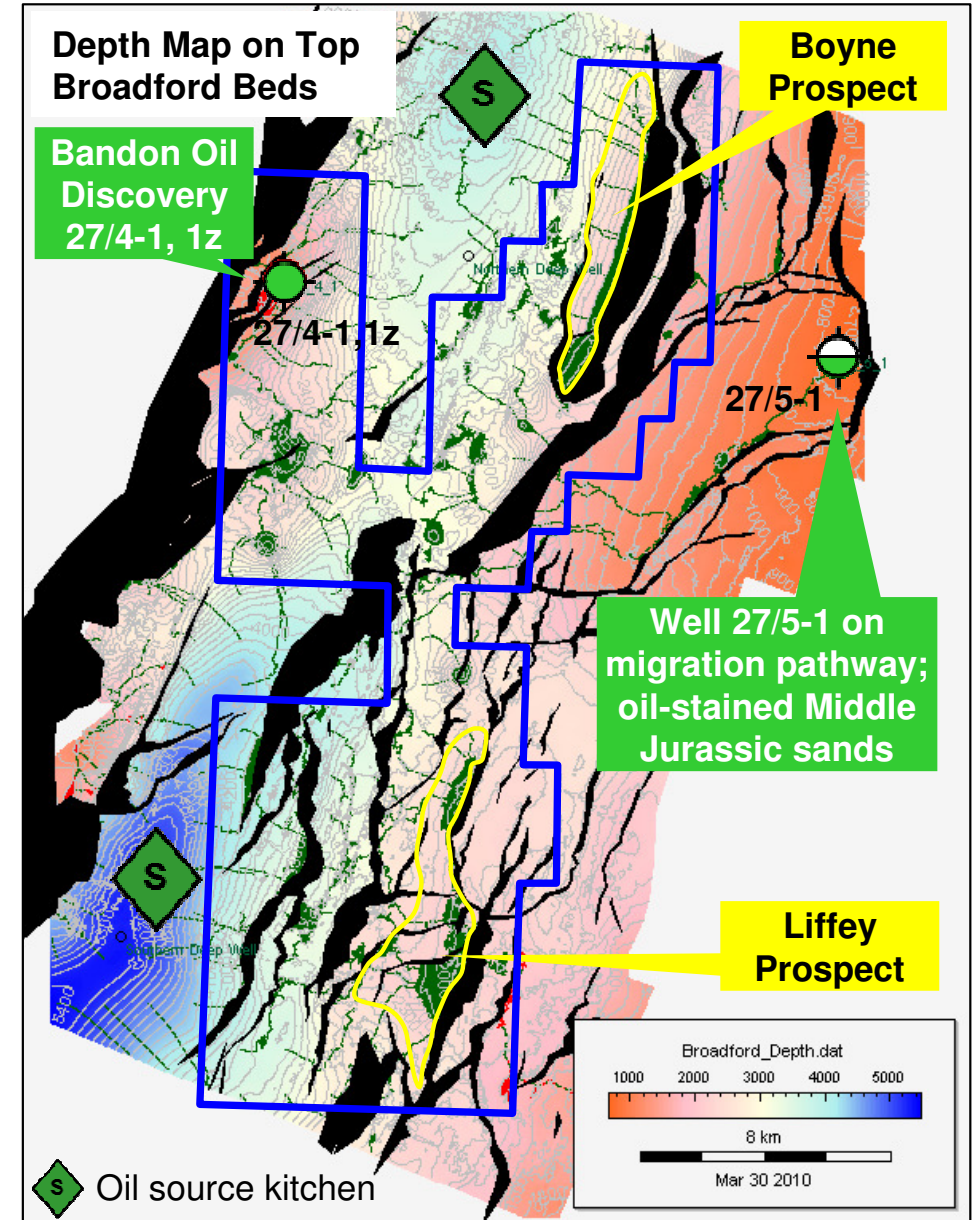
Depth Map on Top Broadford Beds

S

Boyne Prospect

Bandon Oil Discovery 27/4-1, 1z

27/4-1,1z

Northern Deep Well

27/5-1

Well 27/5-1 on migration pathway; oil-stained Middle Jurassic sands

S

Southern Deep Well

5400

Liffey Prospect

Broadford_Depth.dat

1000 2000 3000 4000 5000

8 km

Mar 30 2010

S Oil source kitchen